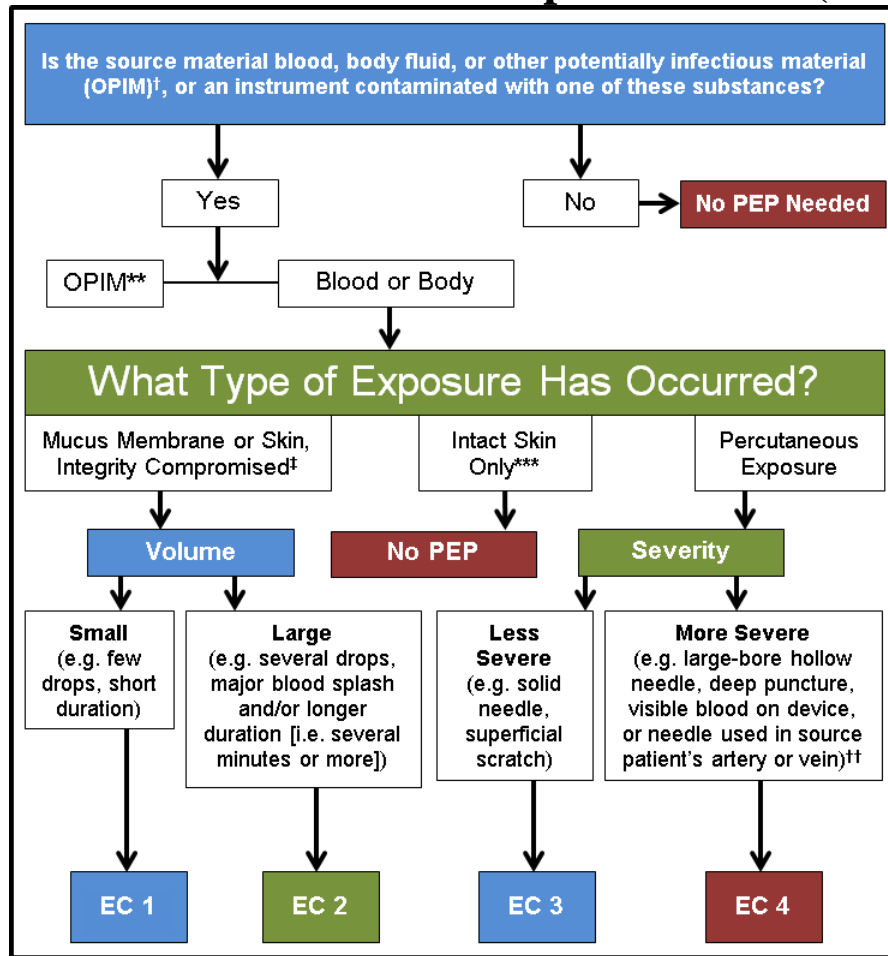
Is the source material blood, body fluid, or other potentially infectious material (OPIM)†, or an instrument contaminated with one of these substances?

Yes

No

No PEP Needed

OPIM**

Blood or Body

What Type of Exposure Has Occurred?

Mucus Membrane or Skin, Integrity Compromised‡

Intact Skin Only***

Percutaneous Exposure

Volume

No PEP

Severity

Small (e.g. few drops, short duration)

Large (e.g. several drops, major blood splash and/or longer duration [i.e. several minutes or more])

Less Severe (e.g. solid needle, superficial scratch)

More Severe (e.g. large-bore hollow needle, deep puncture, visible blood on device, or needle used in source patient's artery or vein)††

EC 1

EC 2

EC 3

EC 4